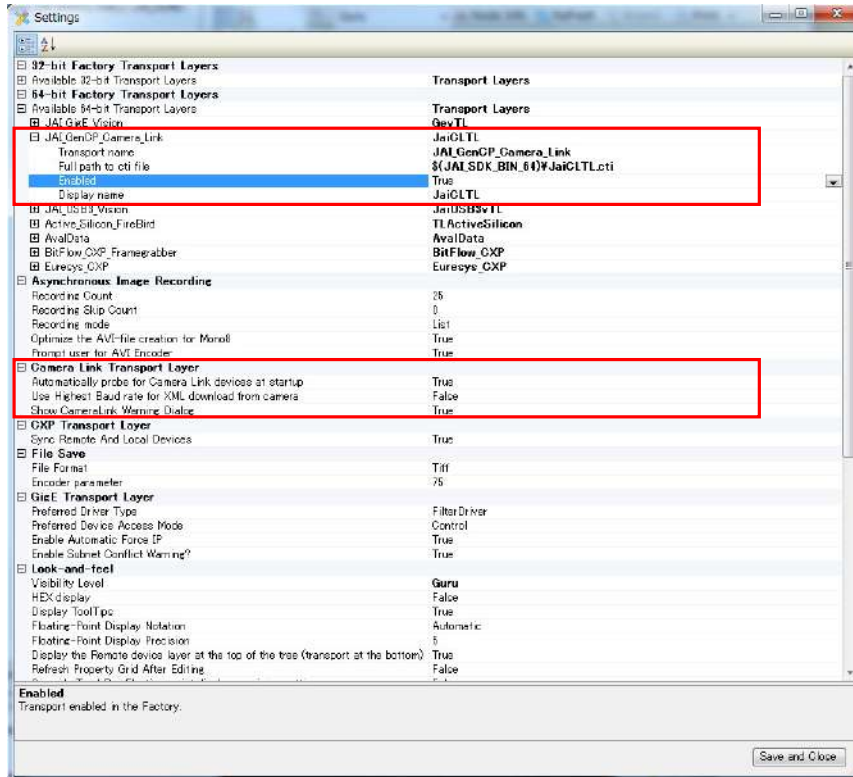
Settings

| | |
|---|---|
| ⊟ 32-bit Factory Transport Layers | |
| ⊞ Available 32-bit Transport Layers | Transport Layers |
| ⊟ 64-bit Factory Transport Layers | |
| ⊟ Available 64-bit Transport Layers | Transport Layers |
| ⊞ JAI_GigE_Vision | GevTL |
| ⊟ JAI_GenCP_Camera_Link | JaiCLTL |
| Transport name | JAI_GenCP_Camera_Link |
| Full path to cti file | $(JAI_SDK_BIN_64)¥JaiCLTL.cti |
| Enabled | True |
| Display name | JaiCLTL |
| ⊞ JAI_USB3_Vision | JaiUSB3vTL |
| ⊞ Active_Silicon_FireBird | TLActiveSilicon |
| ⊞ AvalData | AvalData |
| ⊞ BitFlow_CXP_Framegrabber | BitFlow_CXP |
| ⊞ Euresys_CXP | Euresys_CXP |
| ⊟ Asynchronous Image Recording | |
| Recording Count | 25 |
| Recording Skip Count | 0 |
| Recording mode | List |
| Optimize the AVI-file creation for Mono8 | True |
| Prompt user for AVI Encoder | True |
| ⊟ Camera Link Transport Layer | |
| Automatically probe for Camera Link devices at startup | True |
| Use Highest Baud rate for XML download from camera | False |
| Show CameraLink Warning Dialog | True |
| ⊟ CXP Transport Layer | |
| Sync Remote And Local Devices | True |
| ⊟ File Save | |
| File Format | Tiff |
| Encoder parameter | 75 |
| ⊟ GigE Transport Layer | |
| Preferred Driver Type | FilterDriver |
| Preferred Device Access Mode | Control |
| Enable Automatic Force IP | True |
| Enable Subnet Conflict Warning? | True |
| ⊟ Look-and-feel | |
| Visibility Level | Guru |
| HEX display | False |
| Display ToolTips | True |
| Floating-Point Display Notation | Automatic |
| Floating-Point Display Precision | 5 |
| Display the Remote device layer at the top of the tree (transport at the bottom) | True |
| Refresh Property Grid After Editing | False |

Enabled
Transport enabled in the Factory.

Save and Close